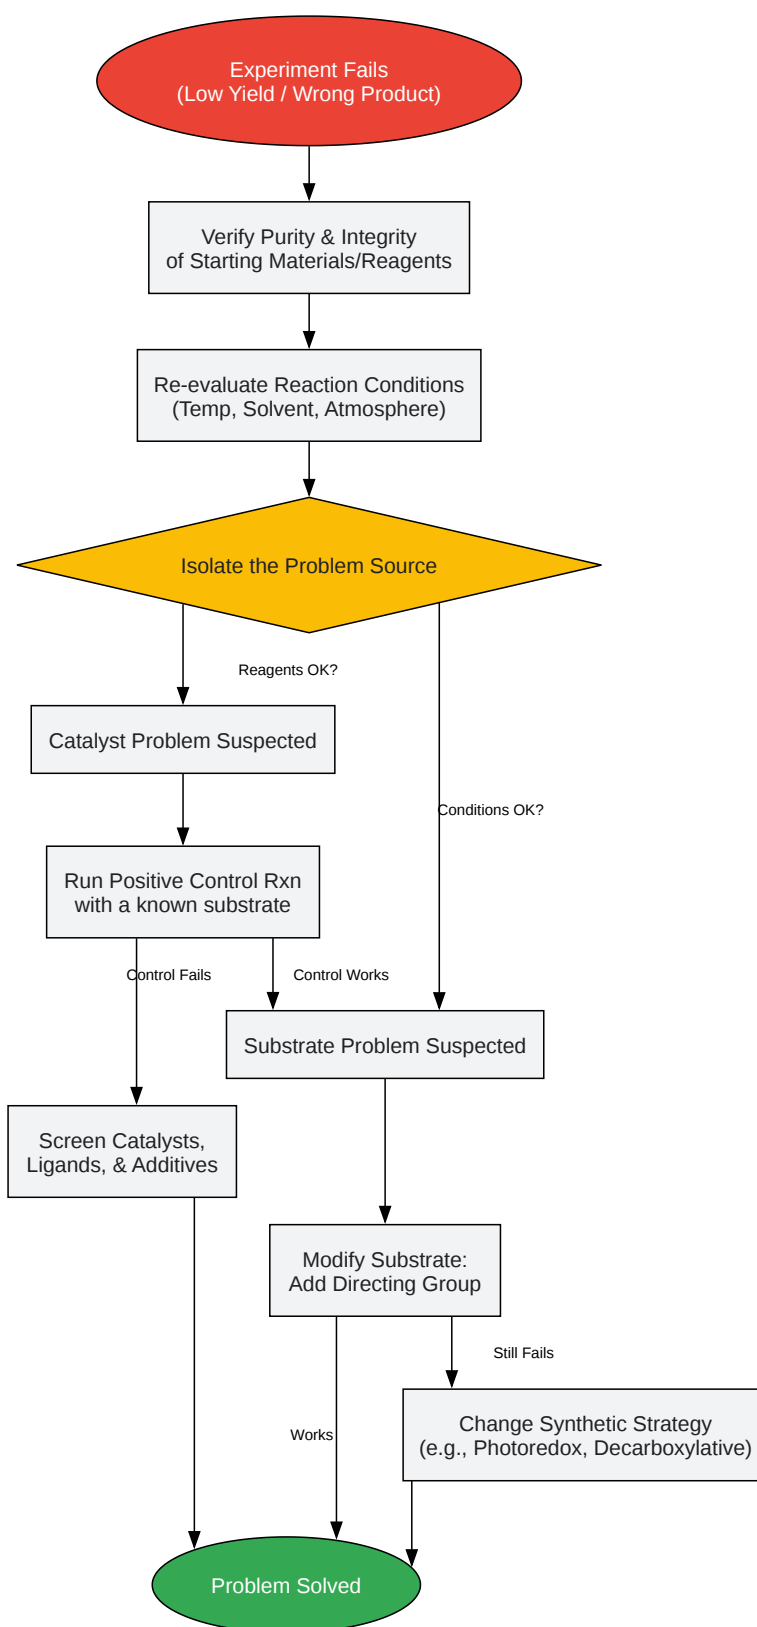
Experiment Fails
(Low Yield / Wrong Product)

Verify Purity & Integrity
of Starting Materials/Reagents

Re-evaluate Reaction Conditions
(Temp, Solvent, Atmosphere)

Isolate the Problem Source

Reagents OK?

Catalyst Problem Suspected

Conditions OK?

Run Positive Control Rxn
with a known substrate

Control Fails

Control Works

Substrate Problem Suspected

Screen Catalysts,
Ligands, & Additives

Modify Substrate:
Add Directing Group

Still Fails

Change Synthetic Strategy
(e.g., Photoredox, Decarboxylative)

Works

Problem Solved